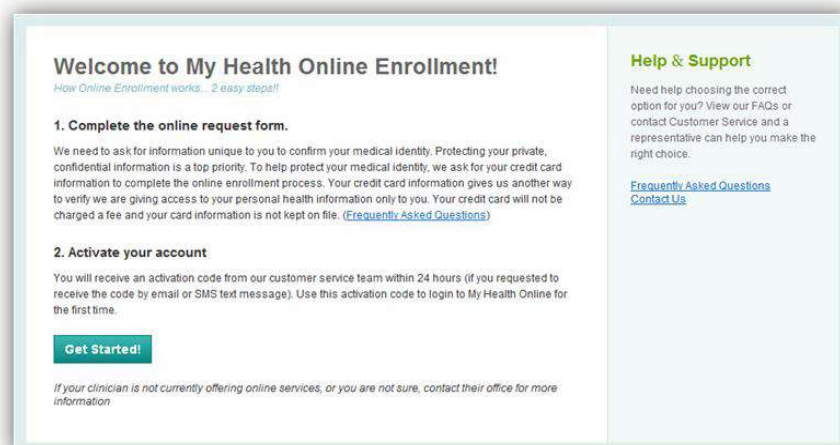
Welcome to My Health Online Enrollment!
How Online Enrollment works... 2 easy steps!!

1. Complete the online request form.

We need to ask for information unique to you to confirm your medical identity. Protecting your private, confidential information is a top priority. To help protect your medical identity, we ask for your credit card information to complete the online enrollment process. Your credit card information gives us another way to verify we are giving access to your personal health information only to you. Your credit card will not be charged a fee and your card information is not kept on file. (Frequently Asked Questions)

2. Activate your account

You will receive an activation code from our customer service team within 24 hours (if you requested to receive the code by email or SMS text message). Use this activation code to login to My Health Online for the first time.

Get Started!

If your clinician is not currently offering online services, or you are not sure, contact their office for more information

Help & Support

Need help choosing the correct option for you? View our FAQs or contact Customer Service and a representative can help you make the right choice.

Frequently Asked Questions
Contact Us